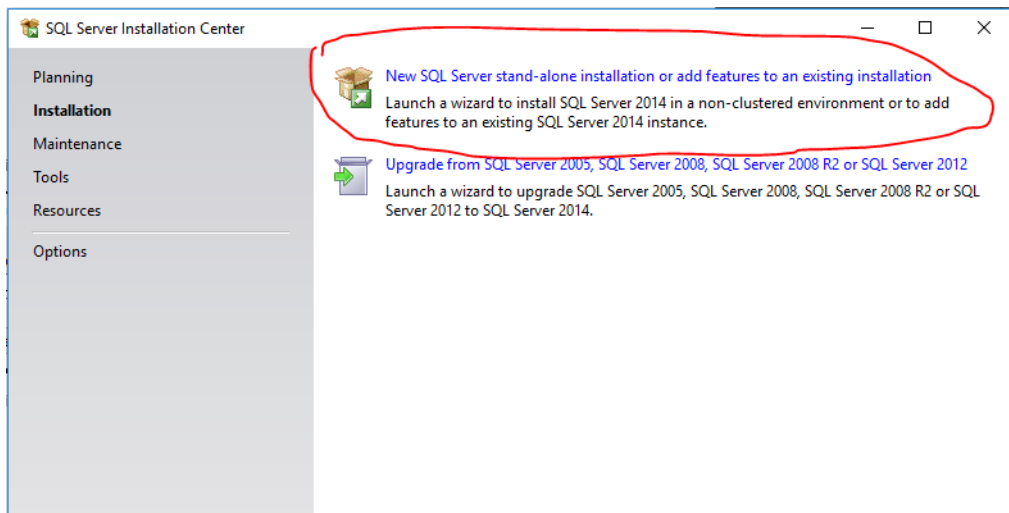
SQL Server Installation Center

Planning
Installation
Maintenance
Tools
Resources
Options

New SQL Server stand-alone installation or add features to an existing installation
Launch a wizard to install SQL Server 2014 in a non-clustered environment or to add features to an existing SQL Server 2014 instance.

Upgrade from SQL Server 2005, SQL Server 2008, SQL Server 2008 R2 or SQL Server 2012
Launch a wizard to upgrade SQL Server 2005, SQL Server 2008, SQL Server 2008 R2 or SQL Server 2012 to SQL Server 2014.